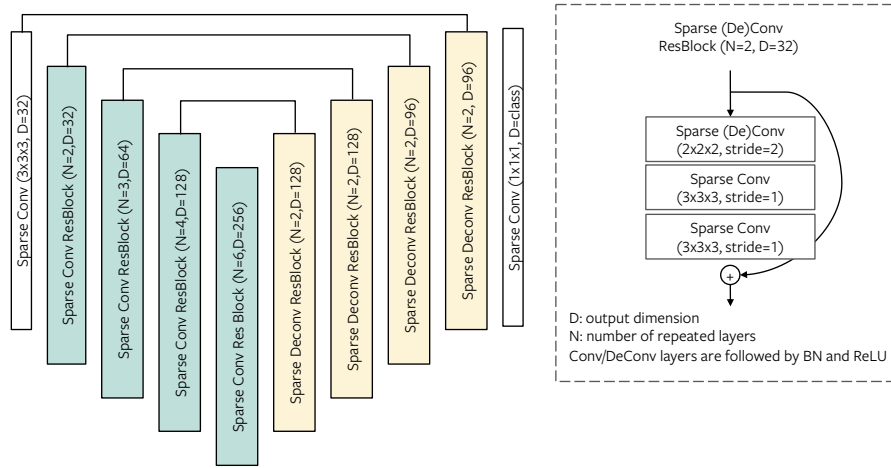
Sparse Conv (3x3x3, D=32)

Sparse Conv ResBlock (N=2,D=32)

Sparse Conv ResBlock (N=3,D=64)

Sparse Conv ResBlock (N=4,D=128)

Sparse Conv Res Block (N=6,D=256)

Sparse Deconv ResBlock (N=2,D=128)

Sparse Deconv ResBlock (N=2,D=128)

Sparse Deconv ResBlock (N=2,D=96)

Sparse Deconv ResBlock (N=2, D=96)

Sparse Conv (1x1x1, D=class)

Sparse (De)Conv
ResBlock (N=2, D=32)

Sparse (De)Conv
(2x2x2, stride=2)

Sparse Conv
(3x3x3, stride=1)

Sparse Conv
(3x3x3, stride=1)

+

D: output dimension
N: number of repeated layers
Conv/DeConv layers are followed by BN and ReLU